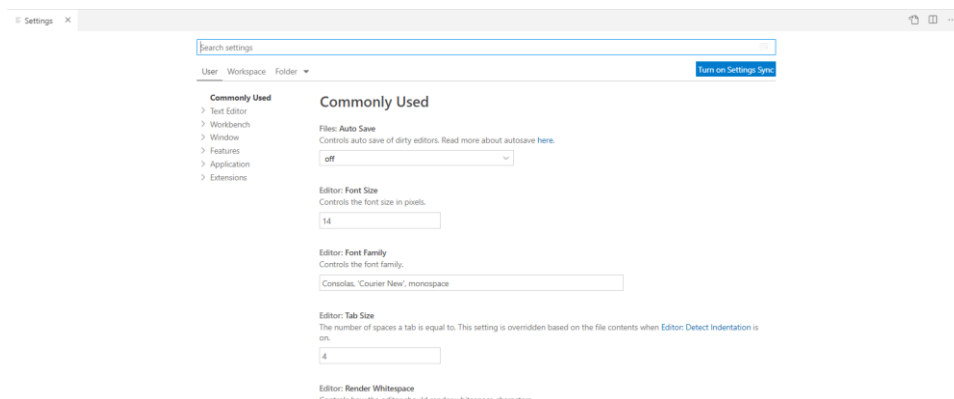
Settings ×

Search settings

User Workspace Folder ▾

Turn on Settings Sync

Commonly Used
> Text Editor
> Workbench
> Window
> Features
> Application
> Extensions

Commonly Used

Files: Auto Save
Controls auto save of dirty editors. Read more about autosave here.

off

Editor: Font Size
Controls the font size in pixels.

14

Editor: Font Family
Controls the font family.

Consolas, 'Courier New', monospace

Editor: Tab Size
The number of spaces a tab is equal to. This setting is overridden based on the file contents when Editor: Detect Indentation is on.

4

Editor: Render Whitespace
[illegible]